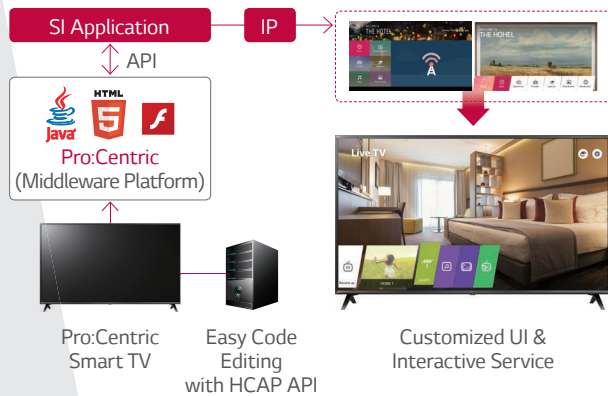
SI Application

IP

API

Java

HTML 5

Pro:Centric
(Middleware Platform)

THE HOTEL

THE HOHEL

Live TV

HOME

Pro:Centric
Smart TV

Easy Code
Editing
with HCAP API

Customized UI &
Interactive Service